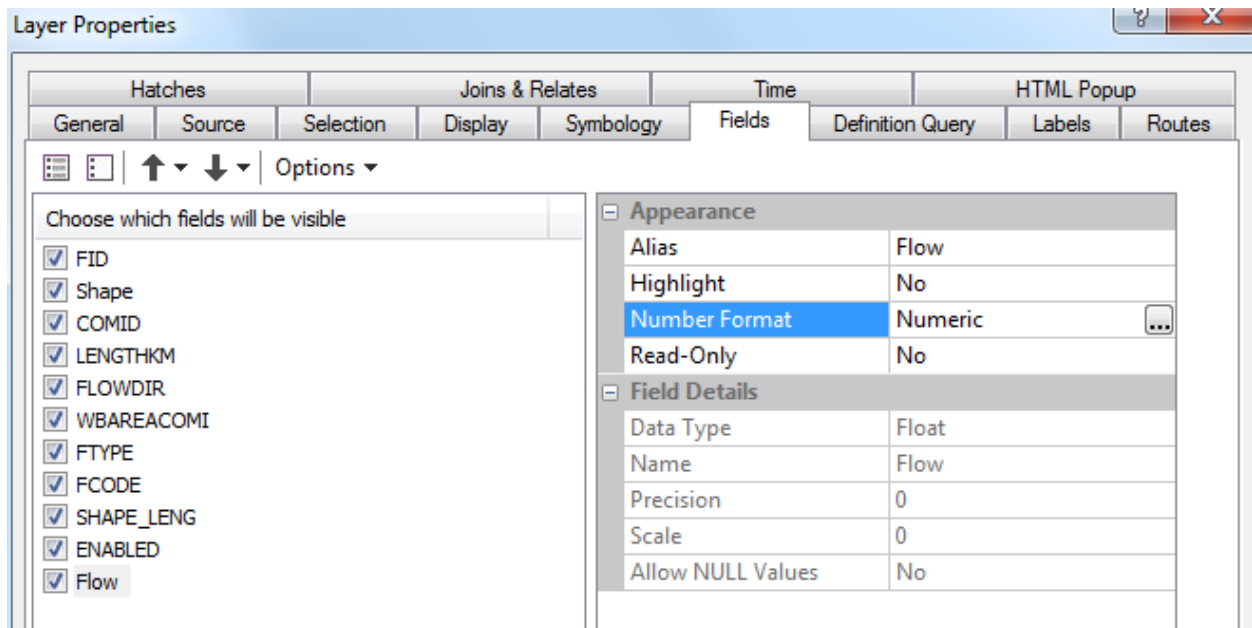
Layer Properties

?

X

Hatches | Joins & Relates | Time | HTML Popup
General | Source | Selection | Display | Symbology | Fields | Definition Query | Labels | Routes

Options

Choose which fields will be visible

FID
Shape
COMID
LENGTHKM
FLOWDIR
WBAREACOMI
FTYPE
FCODE
SHAPE_LENG
ENABLED
Flow

| Appearance | |
|---|---|
| Alias | Flow |
| Highlight | No |
| Number Format | Numeric ... |
| Read-Only | No |
| Field Details | |
| Data Type | Float |
| Name | Flow |
| Precision | 0 |
| Scale | 0 |
| Allow NULL Values | No |